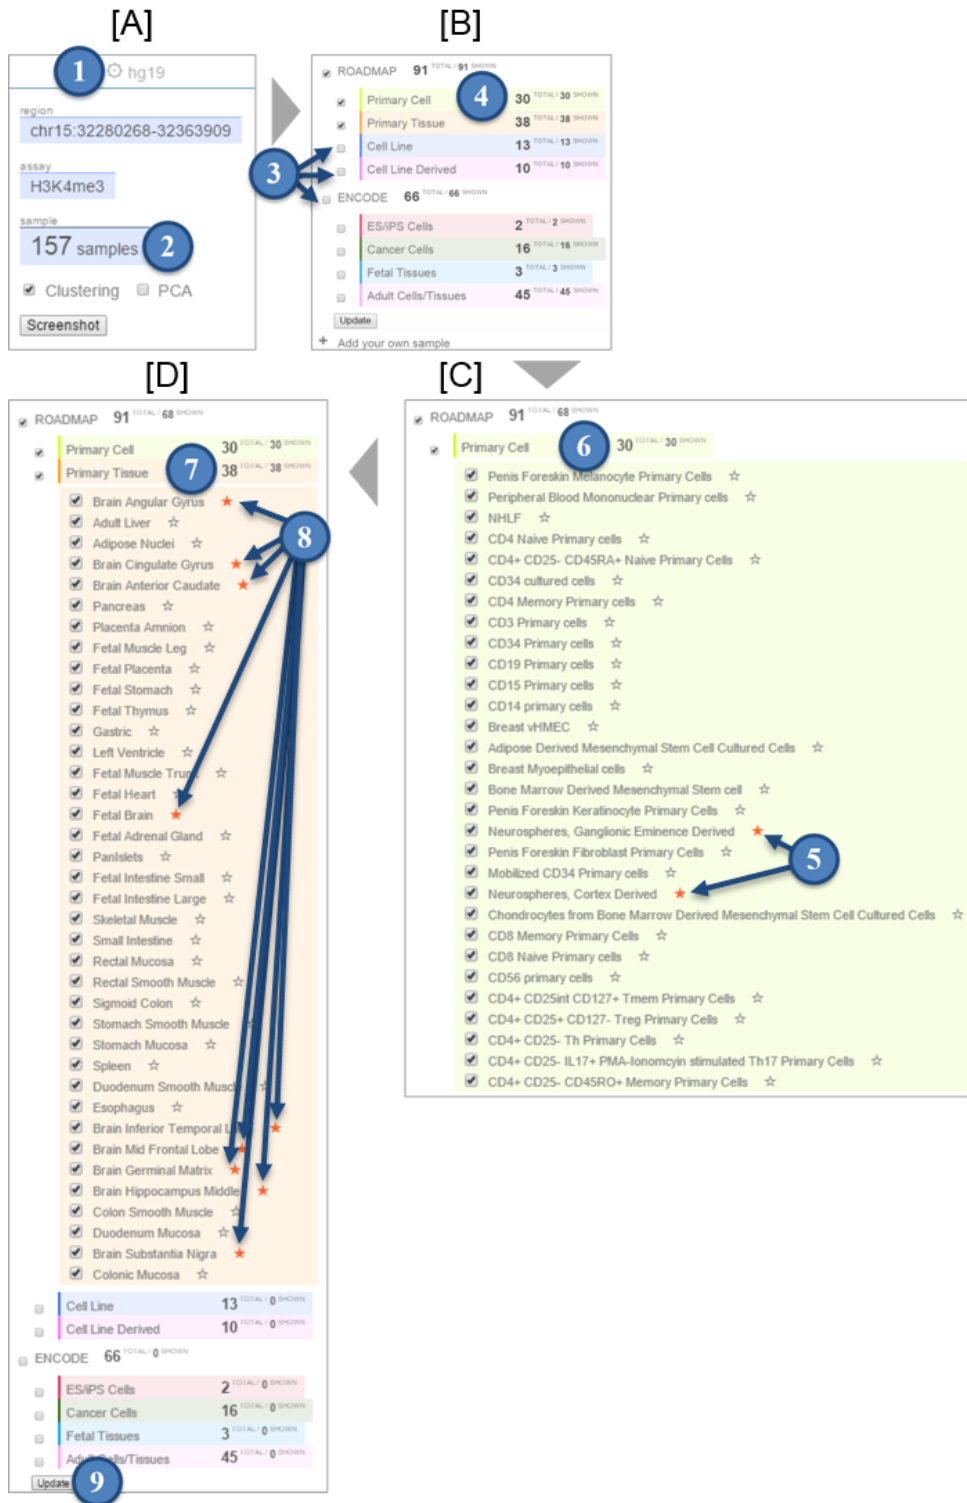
[A]

1 hg19

region
chr15:32280268-32363909

assay
H3K4me3

sample
157 samples 2

Clustering PCA

Screenshot

[B]

ROADMAP 91 TOTAL / 91 SHOWN

Primary Cell 4 30 TOTAL / 30 SHOWN
Primary Tissue 38 TOTAL / 38 SHOWN
3 Cell Line 13 TOTAL / 13 SHOWN
Cell Line Derived 10 TOTAL / 10 SHOWN

ENCODE 66 TOTAL / 66 SHOWN

ES/iPS Cells 2 TOTAL / 2 SHOWN
Cancer Cells 16 TOTAL / 16 SHOWN
Fetal Tissues 3 TOTAL / 3 SHOWN
Adult Cells/Tissues 45 TOTAL / 45 SHOWN

Update

+ Add your own sample

[D]

ROADMAP 91 TOTAL / 68 SHOWN

Primary Cell 30 TOTAL / 30 SHOWN
Primary Tissue 7 38 TOTAL / 38 SHOWN

Brain Angular Gyrus ★
Adult Liver ☆
Adipose Nuclei ☆
Brain Cingulate Gyrus ★
Brain Anterior Caudate ★
Pancreas ☆
Placenta Amnion ☆
Fetal Muscle Leg ☆
Fetal Placenta ☆
Fetal Stomach ☆
Fetal Thymus ☆
Gastric ☆
Left Ventricle ☆
Fetal Muscle Tru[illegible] ☆
Fetal Heart ☆
Fetal Brain ★
Fetal Adrenal Gland ☆
PanIslets ☆
Fetal Intestine Small ☆
Fetal Intestine Large ☆
Skeletal Muscle ☆
Small Intestine ☆
Rectal Mucosa ☆
Rectal Smooth Muscle ☆
Sigmoid Colon ☆
Stomach Smooth Muscle ☆
Stomach Mucosa ☆
Spleen ☆
Duodenum Smooth Musc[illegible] ☆
Esophagus ☆
Brain Inferior Temporal L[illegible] ★
Brain Mid Frontal Lobe ★
Brain Germinal Matrix ★
Brain Hippocampus Middle ★
Colon Smooth Muscle ☆
Duodenum Mucosa ☆
Brain Substantia Nigra ★
Colonic Mucosa ☆

8

Cell Line 13 TOTAL / 0 SHOWN
Cell Line Derived 10 TOTAL / 0 SHOWN

ENCODE 66 TOTAL / 0 SHOWN

ES/iPS Cells 2 TOTAL / 0 SHOWN
Cancer Cells 16 TOTAL / 0 SHOWN
Fetal Tissues 3 TOTAL / 0 SHOWN
Ad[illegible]ells/Tissues 45 TOTAL / 0 SHOWN

Update 9

[C]

ROADMAP 91 TOTAL / 68 SHOWN

Primary Cell 6 30 TOTAL / 30 SHOWN

Penis Foreskin Melanocyte Primary Cells ☆
Peripheral Blood Mononuclear Primary cells ☆
NHLF ☆
CD4 Naive Primary cells ☆
CD4+ CD25- CD45RA+ Naive Primary Cells ☆
CD34 cultured cells ☆
CD4 Memory Primary cells ☆
CD3 Primary cells ☆
CD34 Primary cells ☆
CD19 Primary cells ☆
CD15 Primary cells ☆
CD14 primary cells ☆
Breast vHMEC ☆
Adipose Derived Mesenchymal Stem Cell Cultured Cells ☆
Breast Myoepithelial cells ☆
Bone Marrow Derived Mesenchymal Stem cell ☆
Penis Foreskin Keratinocyte Primary Cells ☆
Neurospheres, Ganglionic Eminence Derived ★
Penis Foreskin Fibroblast Primary Cells ☆
Mobilized CD34 Primary cells ☆
Neurospheres, Cortex Derived ★
Chondrocytes from Bone Marrow Derived Mesenchymal Stem Cell Cultured Cells ☆
CD8 Memory Primary Cells ☆
CD8 Naive Primary cells ☆
CD56 primary cells ☆
CD4+ CD25int CD127+ Tmem Primary Cells ☆
CD4+ CD25+ CD127- Treg Primary Cells ☆
CD4+ CD25- Th Primary Cells ☆
CD4+ CD25- IL17+ PMA-Ionomcyin stimulated Th17 Primary Cells ☆
CD4+ CD25- CD45RO+ Memory Primary Cells ☆

5